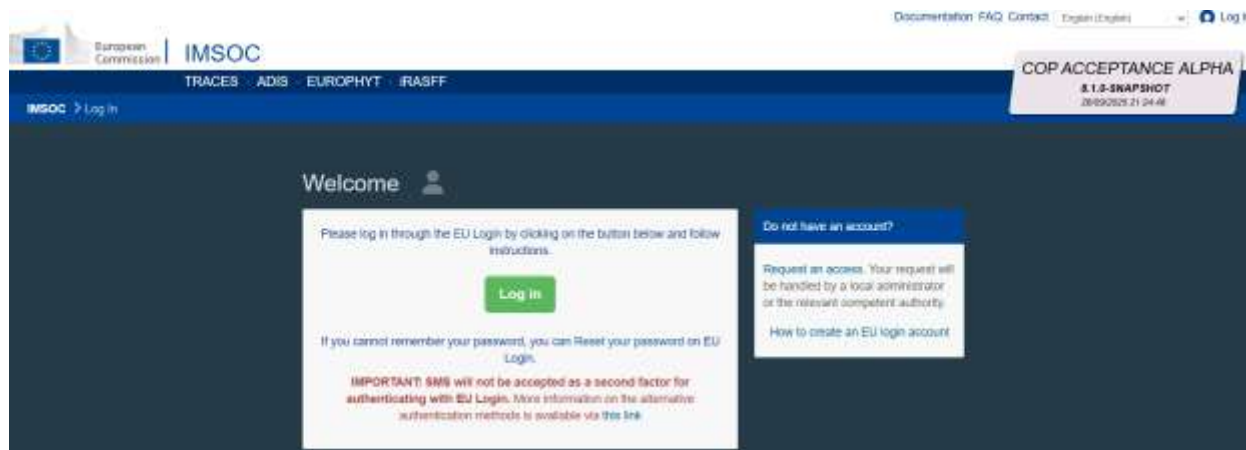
Documentation FAQ Contact English (English) Log I

European Commission IMSOC

TRACES ADIS EUROPHYT iRASFF

COP ACCEPTANCE ALPHA
8.1.0-SNAPSHOT
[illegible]

IMSOC > Log In

Welcome

Please log in through the EU Login by clicking on the button below and follow instructions.

Log in

If you cannot remember your password, you can Reset your password on EU Login.

IMPORTANT: SMS will not be accepted as a second factor for authenticating with EU Login. More information on the alternative authentication methods is available via this link

Do not have an account?

Request an access. Your request will be handled by a local administrator or the relevant competent authority.

How to create an EU login account